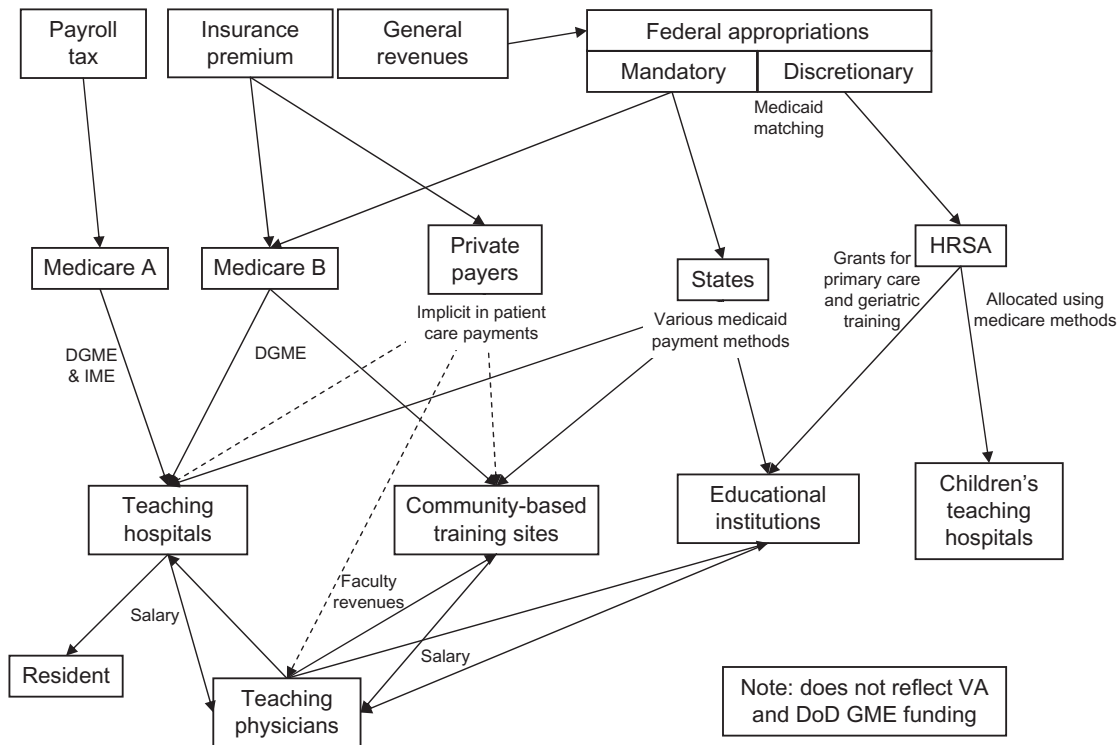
Payroll tax

Insurance premium

General revenues

Federal appropriations

Mandatory

Discretionary

Medicaid matching

Medicare A

Medicare B

Private payers

States

HRSA

Grants for primary care and geriatric training

Allocated using medicare methods

Implicit in patient care payments

Various medicaid payment methods

DGME & IME

DGME

Teaching hospitals

Community-based training sites

Educational institutions

Children's teaching hospitals

Faculty revenues

Salary

Salary

Resident

Teaching physicians

Note: does not reflect VA and DoD GME funding